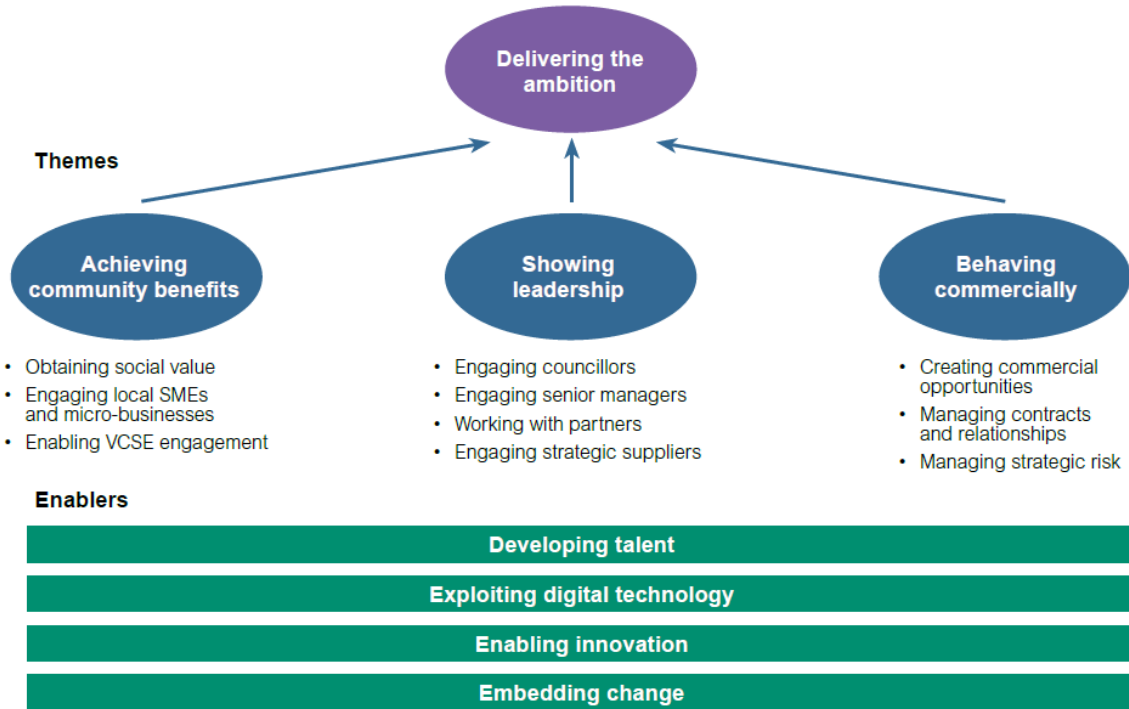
Delivering the ambition

Themes

Achieving community benefits

- Obtaining social value
- Engaging local SMEs and micro-businesses
- Enabling VCSE engagement

Showing leadership

- Engaging councillors
- Engaging senior managers
- Working with partners
- Engaging strategic suppliers

Behaving commercially

- Creating commercial opportunities
- Managing contracts and relationships
- Managing strategic risk

Enablers

Developing talent

Exploiting digital technology

Enabling innovation

Embedding change